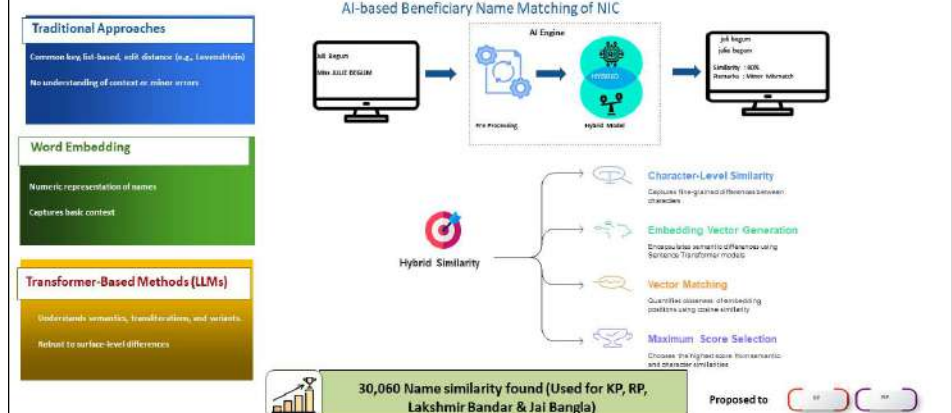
Traditional Approaches

Common key, list-based, edit distance (e.g., Levenshtein)

No understanding of context or minor errors

Word Embedding

Numeric representation of names

Captures basic context

Transformer-Based Methods (LLMs)

Understands semantics, transliteration, and variants.

Robust to surface-level differences

AI-based Beneficiary Name Matching of NIC

Juli Begum
Miss JULIE BEGUM

AI Engine

Pre-Processing

HYBRID

Hybrid Model

juli begum
julie begum

Similarity : 80%
Remarks : Minor Mismatch

Hybrid Similarity

Character-Level Similarity
Captures fine-grained differences between characters

Embedding Vector Generation
Encapsulates semantic differences using Sentence Transformer models

Vector Matching
Quantifies closeness of embedding positions using cosine similarity

Maximum Score Selection
Chooses the highest score from semantic and character similarities

30,060 Name similarity found (Used for KP, RP, Lakshmir Bandar & Jai Bangla)

Proposed to

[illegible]

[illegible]